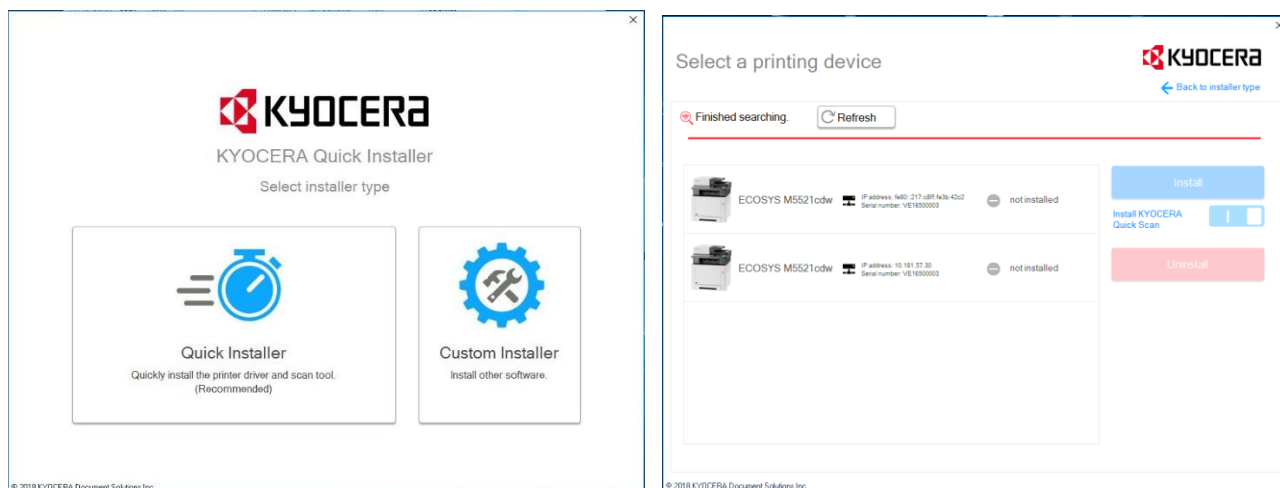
×

KYOCERA

KYOCERA Quick Installer

Select installer type

Quick Installer

Quickly install the printer driver and scan tool. (Recommended)

Custom Installer

Install other software.

© 2018 KYOCERA Document Solutions Inc.

×

Select a printing device

KYOCERA

Back to installer type

Finished searching.

Refresh

ECOSYS M5521cdw

IP address: fe80::217:c8ff:fe3b:42c2
Serial number: VE16500003

not installed

ECOSYS M5521cdw

IP address: 10.181.57.30
Serial number: VE16500003

not installed

Install

Install KYOCERA Quick Scan

Uninstall

© 2018 KYOCERA Document Solutions Inc.